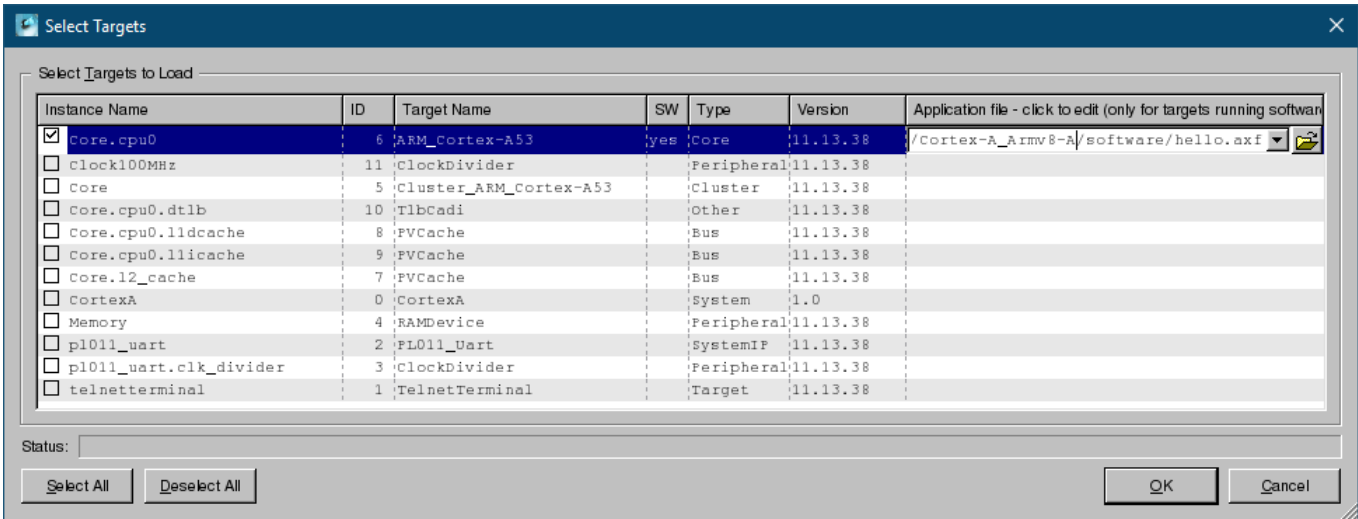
Select Targets

Select Targets to Load

| Instance Name | ID | Target Name | SW | Type | Version | Application file - click to edit (only for targets running softwar |
|---|---|---|---|---|---|---|
| Core.cpu0 | 6 | ARM_Cortex-A53 | yes | Core | 11.13.38 | /Cortex-A_Armv8-A/software/hello.axf |
| Clock100MHz | 11 | ClockDivider | | Peripheral | 11.13.38 | |
| Core | 5 | Cluster_ARM_Cortex-A53 | | Cluster | 11.13.38 | |
| Core.cpu0.dtlb | 10 | TlbCadi | | Other | 11.13.38 | |
| Core.cpu0.l1dcache | 8 | PVCache | | Bus | 11.13.38 | |
| Core.cpu0.l1icache | 9 | PVCache | | Bus | 11.13.38 | |
| Core.l2_cache | 7 | PVCache | | Bus | 11.13.38 | |
| CortexA | 0 | CortexA | | System | 1.0 | |
| Memory | 4 | RAMDevice | | Peripheral | 11.13.38 | |
| pl011_uart | 2 | PL011_Uart | | SystemIP | 11.13.38 | |
| pl011_uart.clk_divider | 3 | ClockDivider | | Peripheral | 11.13.38 | |
| telnetterminal | 1 | TelnetTerminal | | Target | 11.13.38 | |

Status:

Select All  Deselect All  OK  Cancel